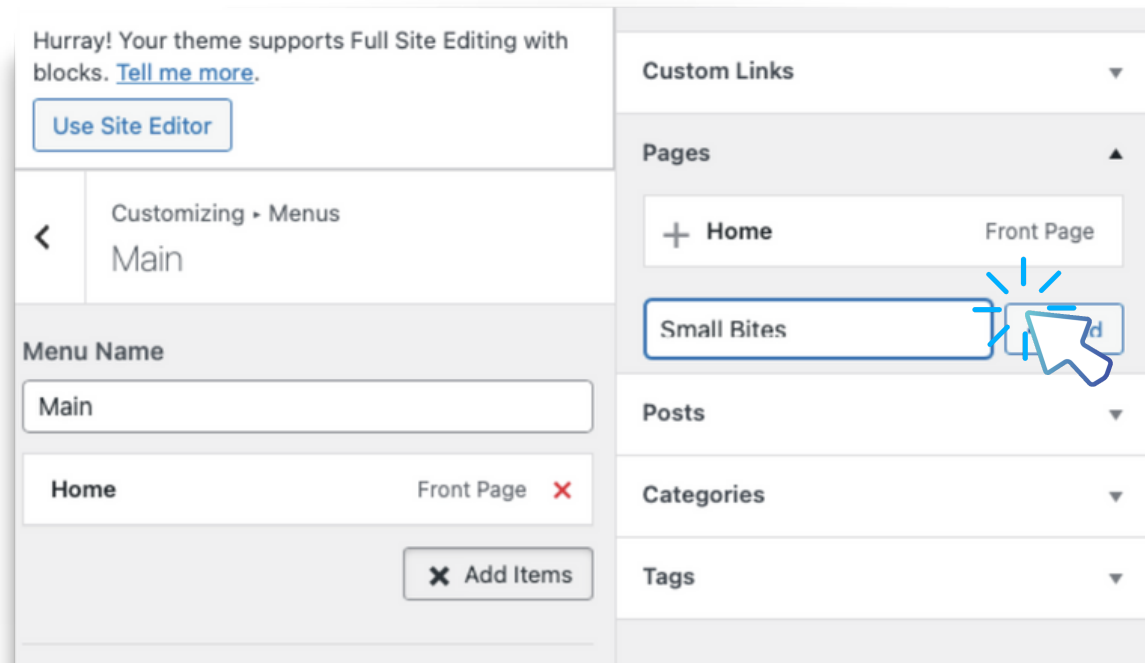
Hurray! Your theme supports Full Site Editing with blocks. Tell me more.

Use Site Editor

Customizing ▸ Menus
Main

Menu Name

Main

Home Front Page ✕

Add Items

Custom Links

Pages

Home Front Page

Small Bites

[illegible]d

Posts

Categories

Tags